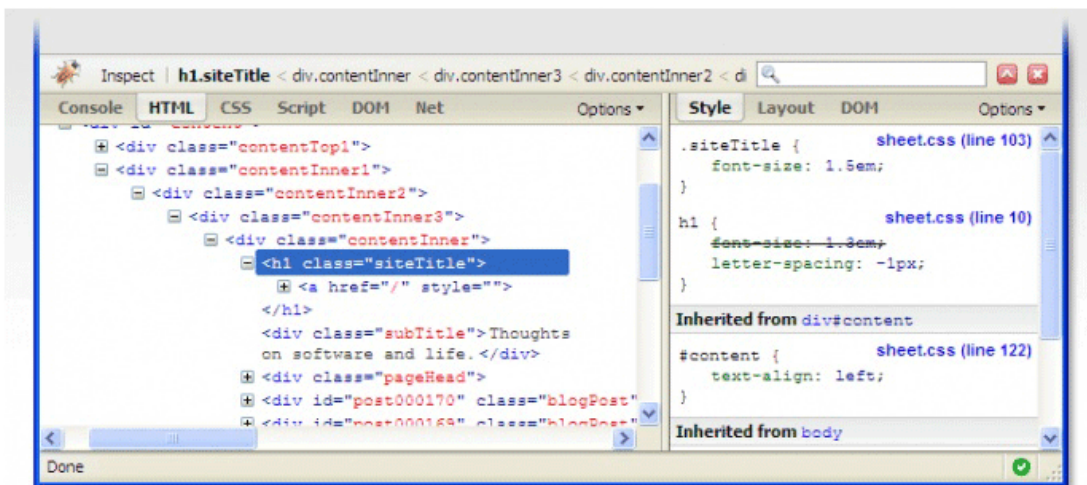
Inspect | h1.siteTitle < div.contentInner < div.contentInner3 < div.contentInner2 < di

Console HTML CSS Script DOM Net Options ▾

Style Layout DOM Options ▾

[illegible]
⊞ <div class="contentTop1">
⊟ <div class="contentInner1">
⊟ <div class="contentInner2">
⊟ <div class="contentInner3">
⊟ <div class="contentInner">
⊟ <h1 class="siteTitle">
⊞ <a href="/" style="">
</h1>
<div class="subTitle">Thoughts on software and life.</div>
⊞ <div class="pageHead">
⊞ <div id="post000170" class="blogPost"
⊞ <div id="post000169" class="blogPost"

.siteTitle { sheet.css (line 103)
font-size: 1.5em;
}

h1 { sheet.css (line 10)
font-size: 1.3em;
letter-spacing: -1px;
}

Inherited from div#content

#content { sheet.css (line 122)
text-align: left;
}

Inherited from body

Done